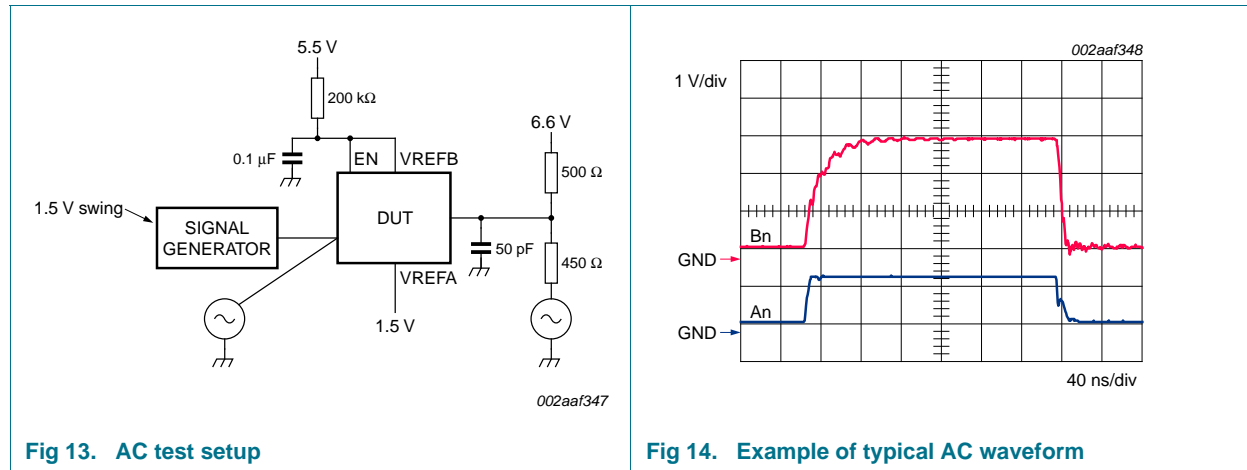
5.5 V

200 kΩ

0.1 µF

EN

VREFB

6.6 V

500 Ω

1.5 V swing

SIGNAL GENERATOR

DUT

50 pF

450 Ω

VREFA

1.5 V

002aaf347

Fig 13. AC test setup

002aaf348

1 V/div

Bn

GND

An

GND

40 ns/div

Fig 14. Example of typical AC waveform